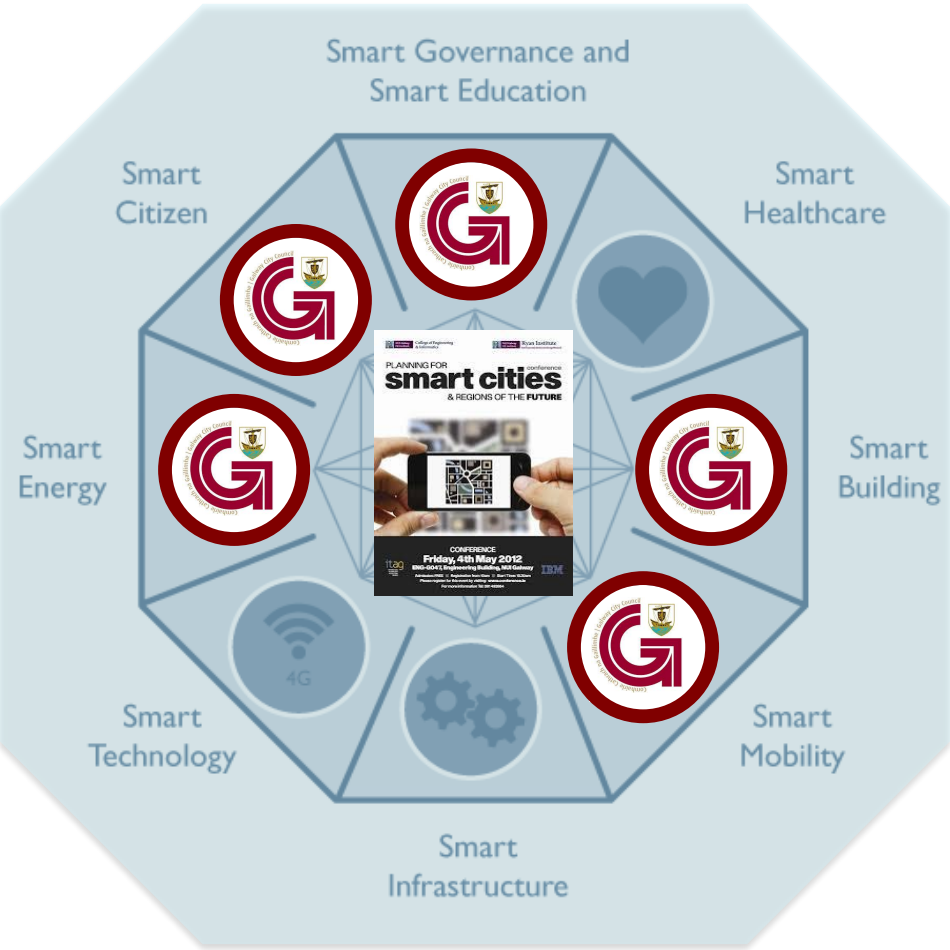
Smart Governance and Smart Education

Smart Citizen

Smart Healthcare

Smart Energy

Smart Building

Smart Technology

Smart Mobility

Smart Infrastructure

4G

Comhairle Cathrach na Gaillimhe | Galway City Council

Comhairle Cathrach na Gaillimhe | Galway City Council

Comhairle Cathrach na Gaillimhe | Galway City Council

Comhairle Cathrach na Gaillimhe | Galway City Council

Comhairle Cathrach na Gaillimhe | Galway City Council

College of Engineering & Informatics

Ryan Institute

PLANNING FOR smart cities conference & REGIONS OF THE FUTURE

CONFERENCE

Friday, 4th May 2012

ENG-G047, Engineering Building, NUI Galway

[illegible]

itag

IBM